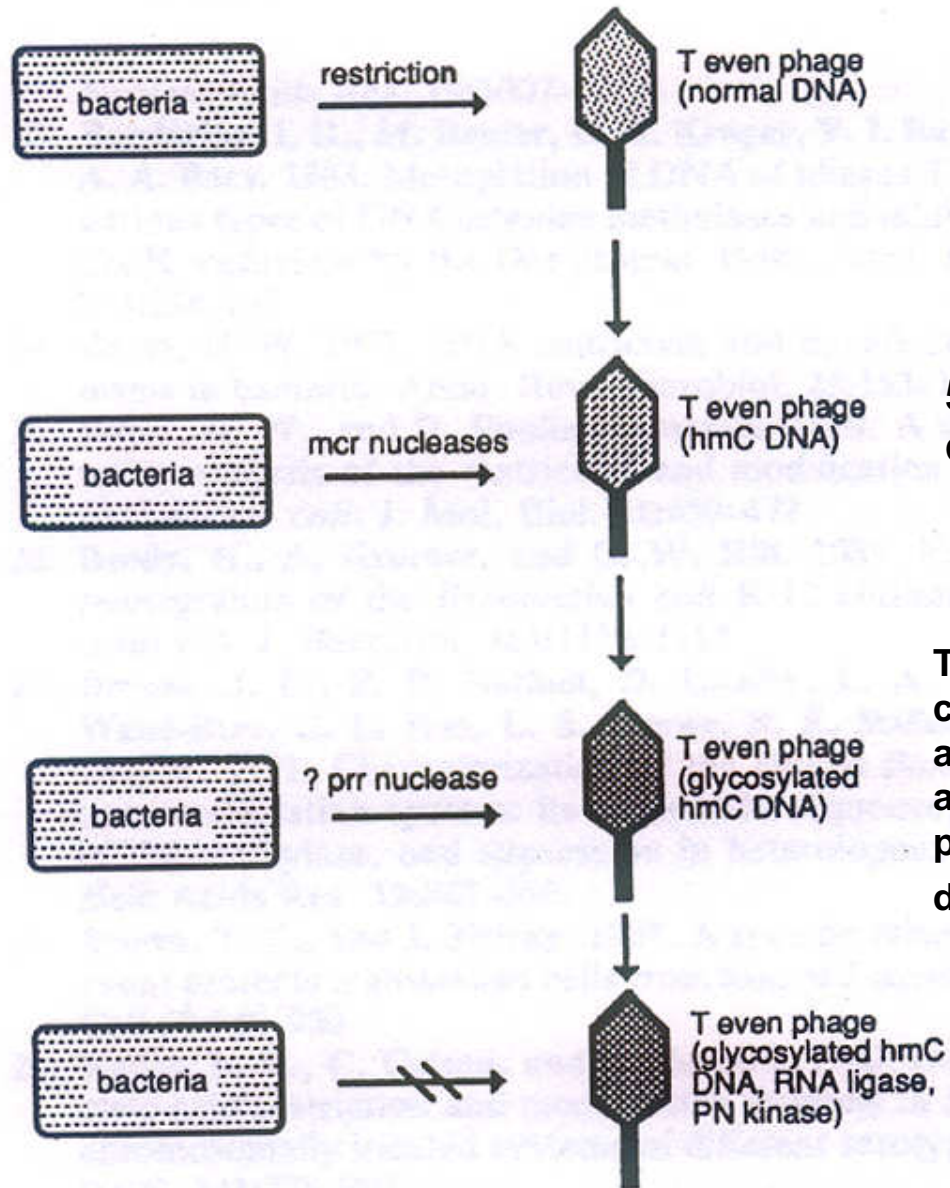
bacteria

restriction

T even phage (normal DNA)

bacteria

mcr nucleases

T even phage (hmC DNA)

bacteria

? prr nuclease

T even phage (glycosylated hmC DNA)

bacteria

T even phage (glycosylated hmC DNA, RNA ligase, PN kinase)

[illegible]